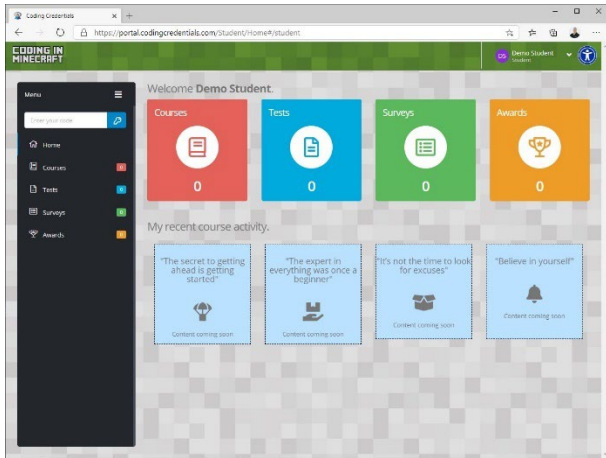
Coding Credentials ×

https://portal.codingcredentials.com/Student/Home#/student

CODING IN MINECRAFT

DS Demo Student
Student

Menu

Enter your code

Home

Courses 0

Tests 0

Surveys 0

Awards 0

Welcome **Demo Student**.

Courses
0

Tests
0

Surveys
0

Awards
0

My recent course activity.

"The secret to getting ahead is getting started"
Content coming soon

"The expert in everything was once a beginner"
Content coming soon

"It's not the time to look for excuses"
Content coming soon

"Believe in yourself"
Content coming soon